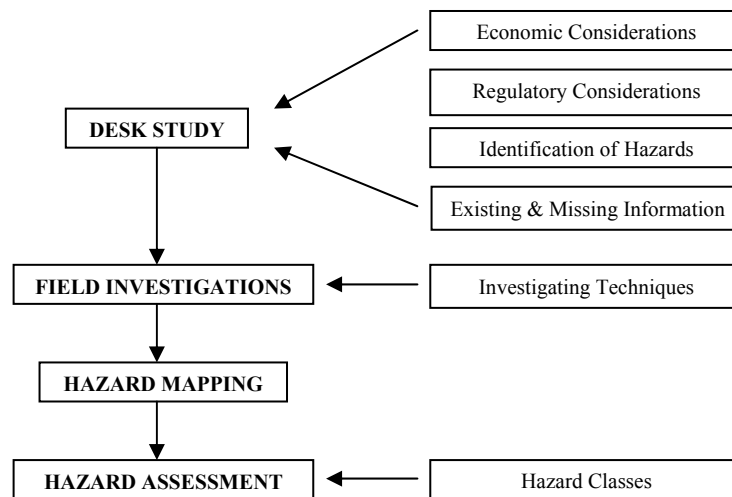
Economic Considerations

Regulatory Considerations

DESK STUDY

Identification of Hazards

Existing & Missing Information

FIELD INVESTIGATIONS

Investigating Techniques

HAZARD MAPPING

HAZARD ASSESSMENT

Hazard Classes